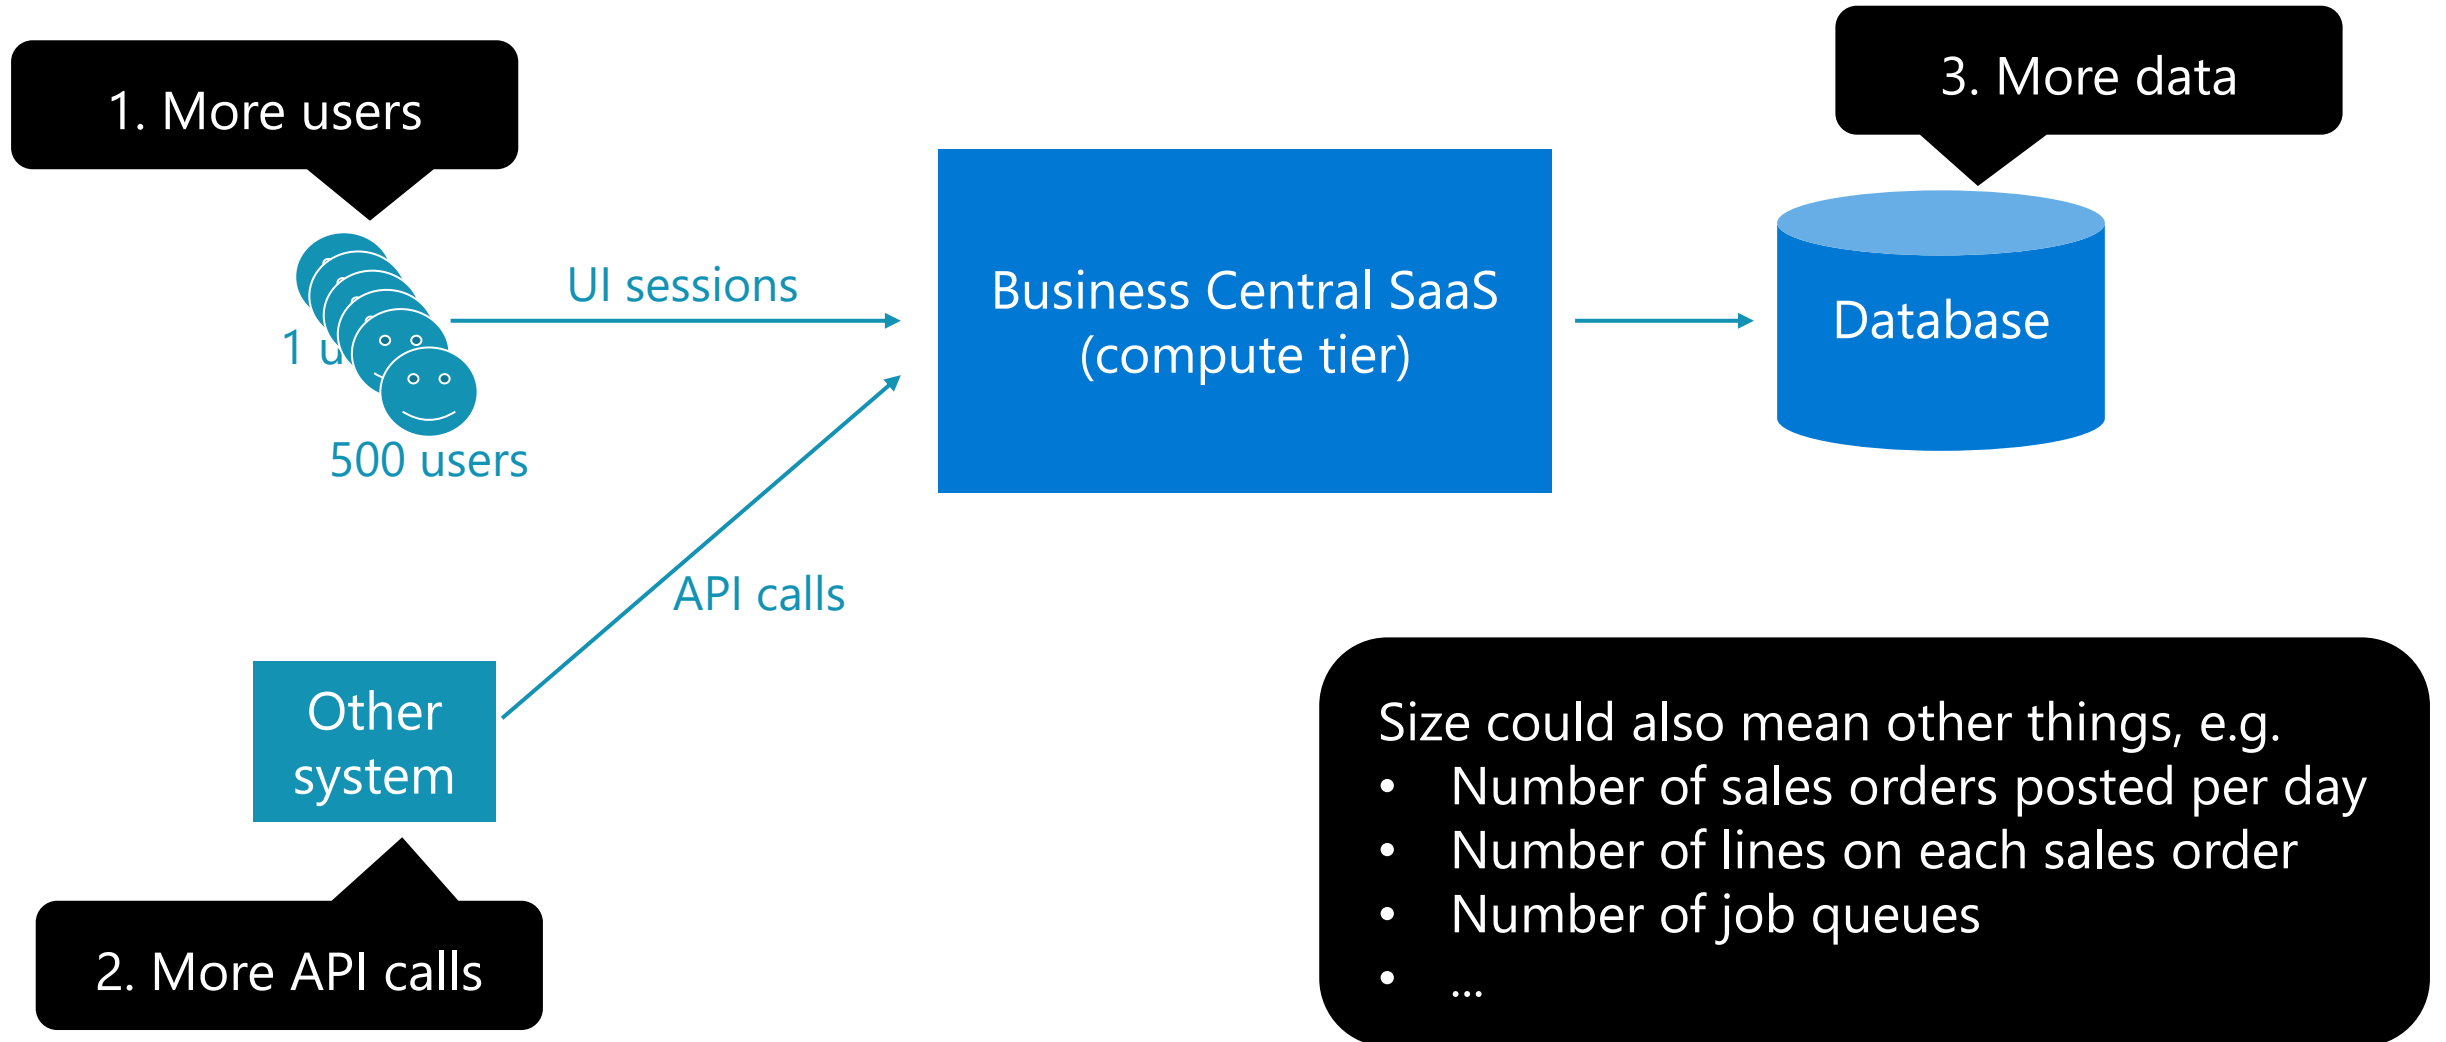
1. More users

3. More data

1 u

UI sessions

Business Central SaaS (compute tier)

Database

500 users

API calls

Other system

2. More API calls

Size could also mean other things, e.g.
- Number of sales orders posted per day
- Number of lines on each sales order
- Number of job queues
- …